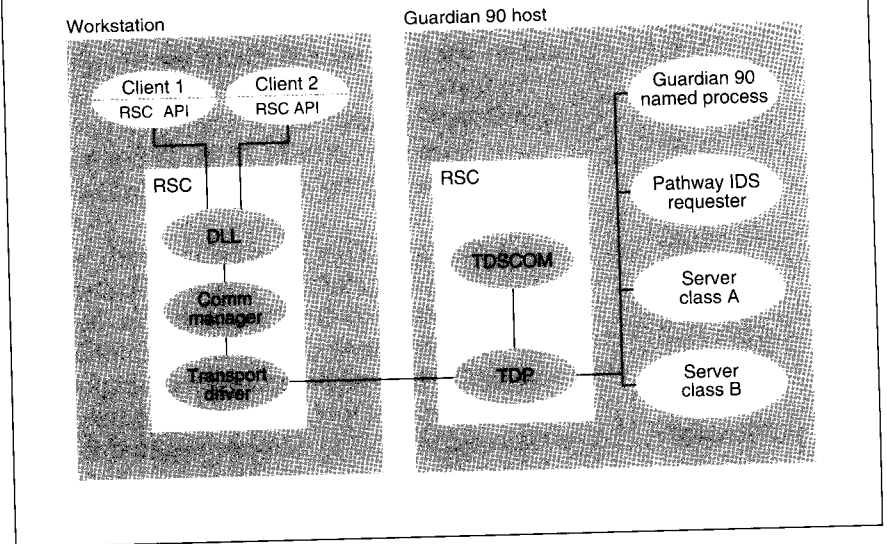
Workstation

Client 1
RSC API

Client 2
RSC API

RSC

DLL

Comm manager

Transport driver

Guardian 90 host

RSC

TDSCOM

TDP

Guardian 90 named process

Pathway IDS requester

Server class A

Server class B